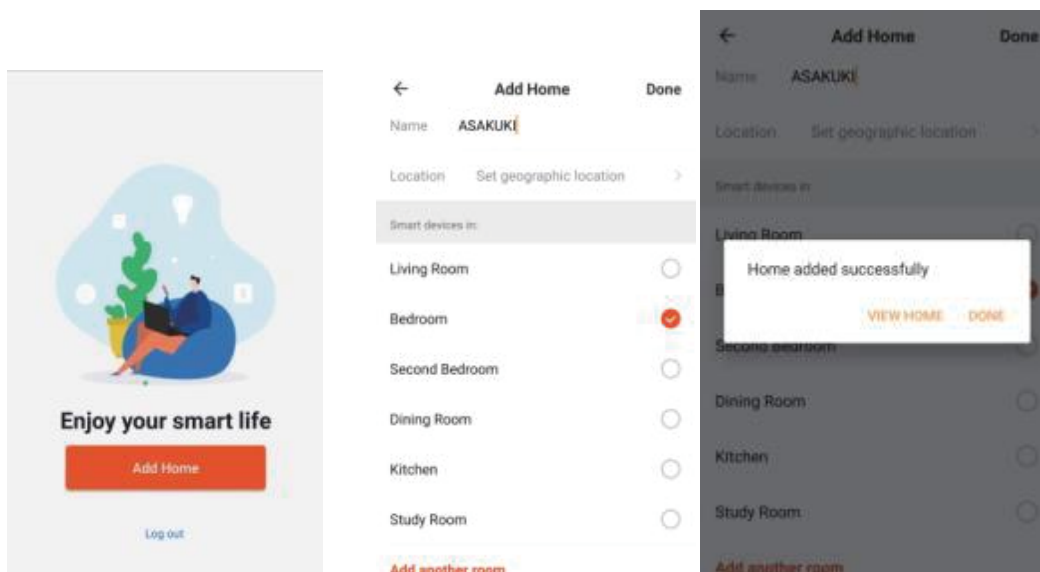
Enjoy your smart life

Add Home

Log out

←

Add Home

Done

Name ASAKUKI

Location Set geographic location

Smart devices in:

Living Room

Bedroom

Second Bedroom

Dining Room

Kitchen

Study Room

Add another room

←

Add Home

Done

Name ASAKUKI

Location Set geographic location

Smart devices in

Living Room

Home added successfully

VIEW HOME DONE

Second Bedroom

Dining Room

Kitchen

Study Room

Add another room